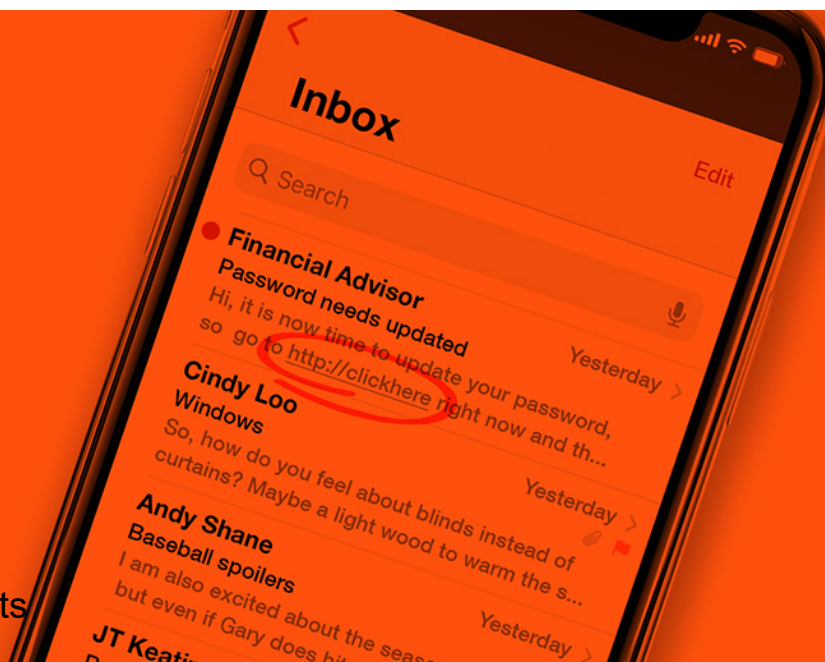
Inbox

Search

Edit

Financial Advisor
Password needs updated
Hi, it is now time to update your password, so go to http://clickhere right now and th...
Yesterday

Cindy Loo
Windows
So, how do you feel about blinds instead of curtains? Maybe a light wood to warm the s...
Yesterday

Andy Shane
Baseball spoilers
I am also excited about the seas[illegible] but even if Gary does hi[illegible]
Yesterday

JT Keatin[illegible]

ts